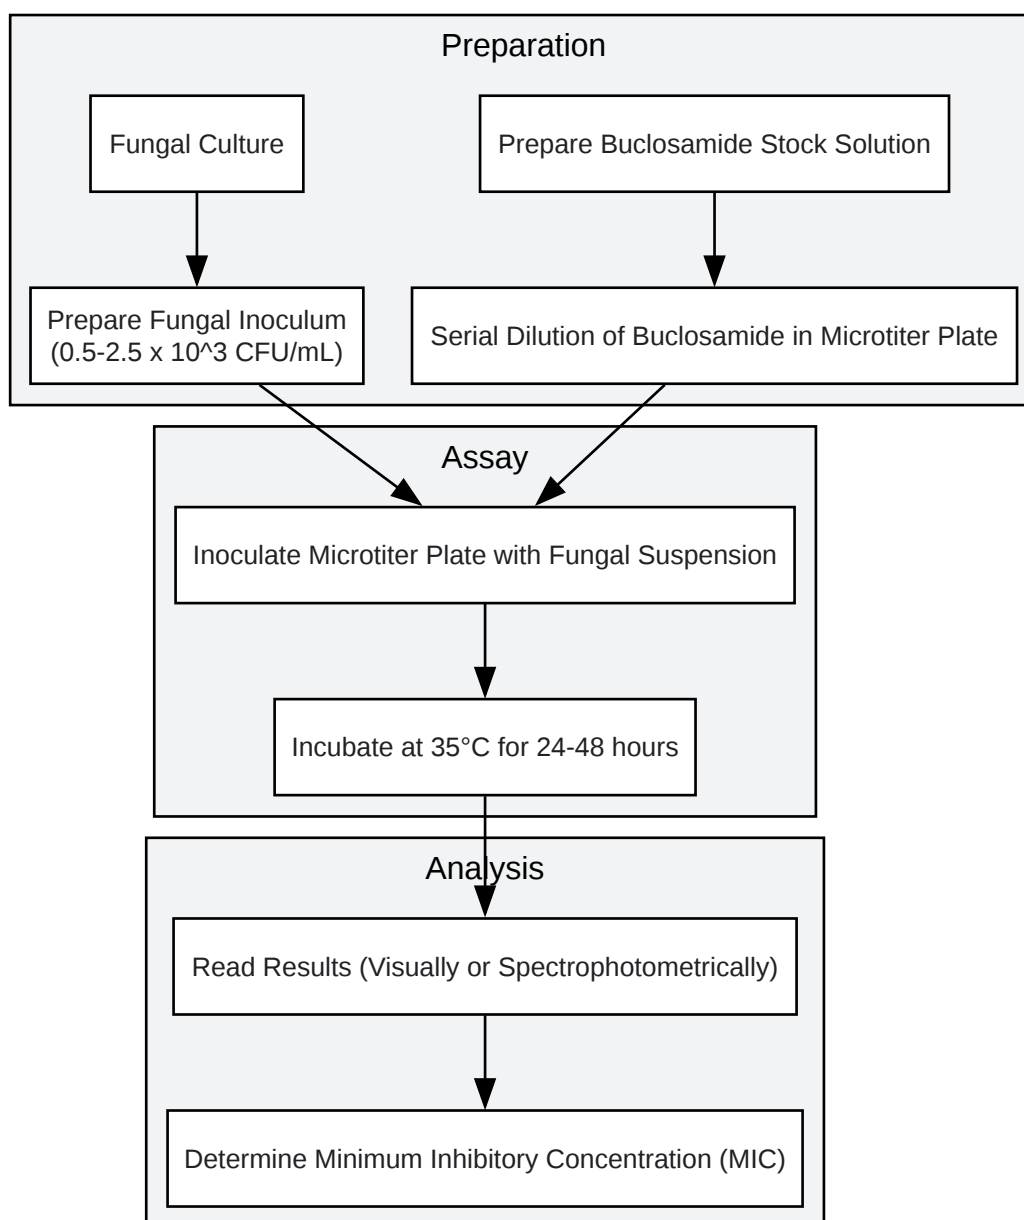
Preparation

Fungal Culture

Prepare Buclosamide Stock Solution

Prepare Fungal Inoculum (0.5-2.5 x 10^3 CFU/mL)

Serial Dilution of Buclosamide in Microtiter Plate

Assay

Inoculate Microtiter Plate with Fungal Suspension

Incubate at 35°C for 24-48 hours

Analysis

Read Results (Visually or Spectrophotometrically)

Determine Minimum Inhibitory Concentration (MIC)